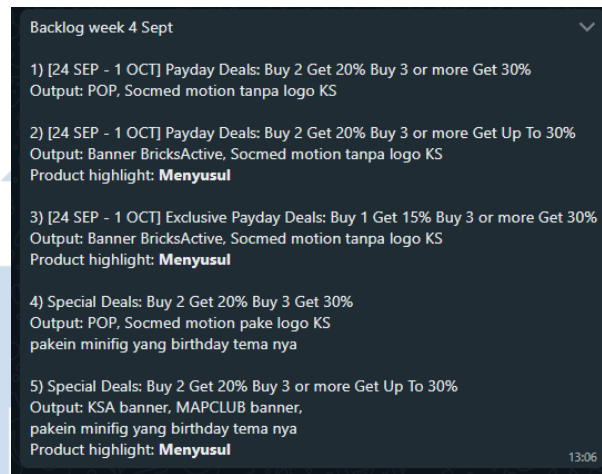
Backlog week 4 Sept

1) [24 SEP - 1 OCT] Payday Deals: Buy 2 Get 20% Buy 3 or more Get 30%
Output: POP, Socmed motion tanpa logo KS

2) [24 SEP - 1 OCT] Payday Deals: Buy 2 Get 20% Buy 3 or more Get Up To 30%
Output: Banner BricksActive, Socmed motion tanpa logo KS
Product highlight: **Menyusul**

3) [24 SEP - 1 OCT] Exclusive Payday Deals: Buy 1 Get 15% Buy 3 or more Get 30%
Output: Banner BricksActive, Socmed motion tanpa logo KS
Product highlight: **Menyusul**

4) Special Deals: Buy 2 Get 20% Buy 3 Get 30%
Output: POP, Socmed motion pake logo KS
pakein minifig yang birthday tema nya

5) Special Deals: Buy 2 Get 20% Buy 3 or more Get Up To 30%
Output: KSA banner, MAPCLUB banner,
pakein minifig yang birthday tema nya
Product highlight: **Menyusul**

13:06